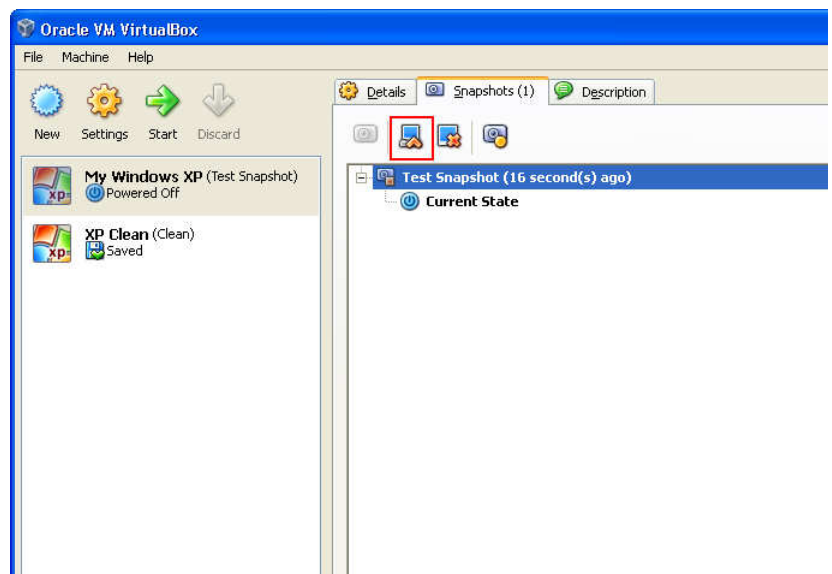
Oracle VM VirtualBox

File Machine Help

New Settings Start Discard

My Windows XP (Test Snapshot)
Powered Off

XP Clean (Clean)
Saved

Details Snapshots (1) Description

Test Snapshot (16 second(s) ago)
Current State